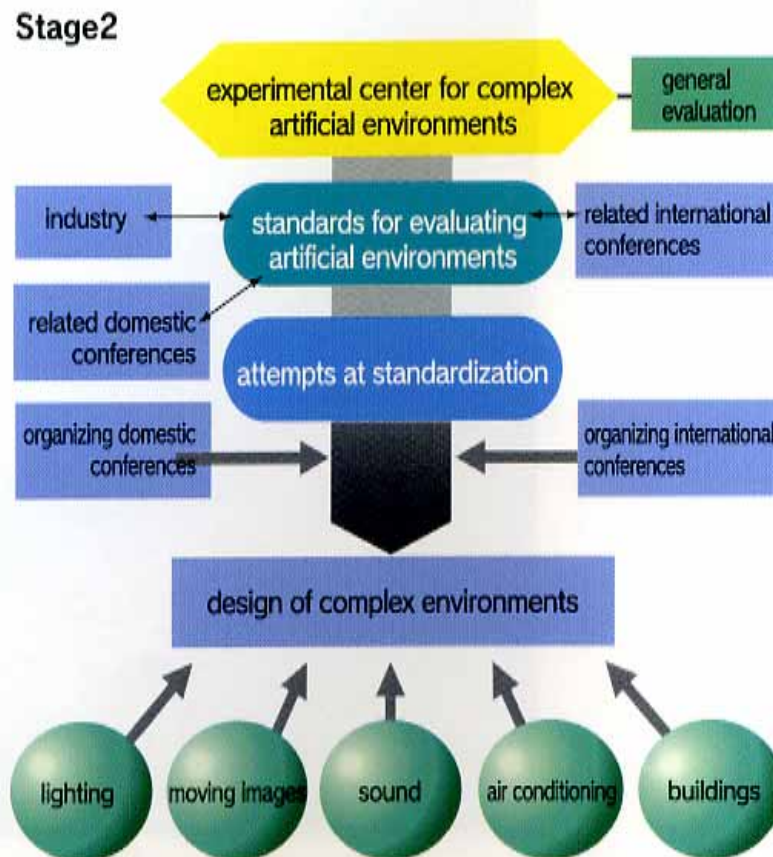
Stage2

experimental center for complex artificial environments

general evaluation

industry

standards for evaluating artificial environments

related international conferences

related domestic conferences

attempts at standardization

organizing domestic conferences

organizing international conferences

design of complex environments

lighting

moving images

sound

air conditioning

buildings